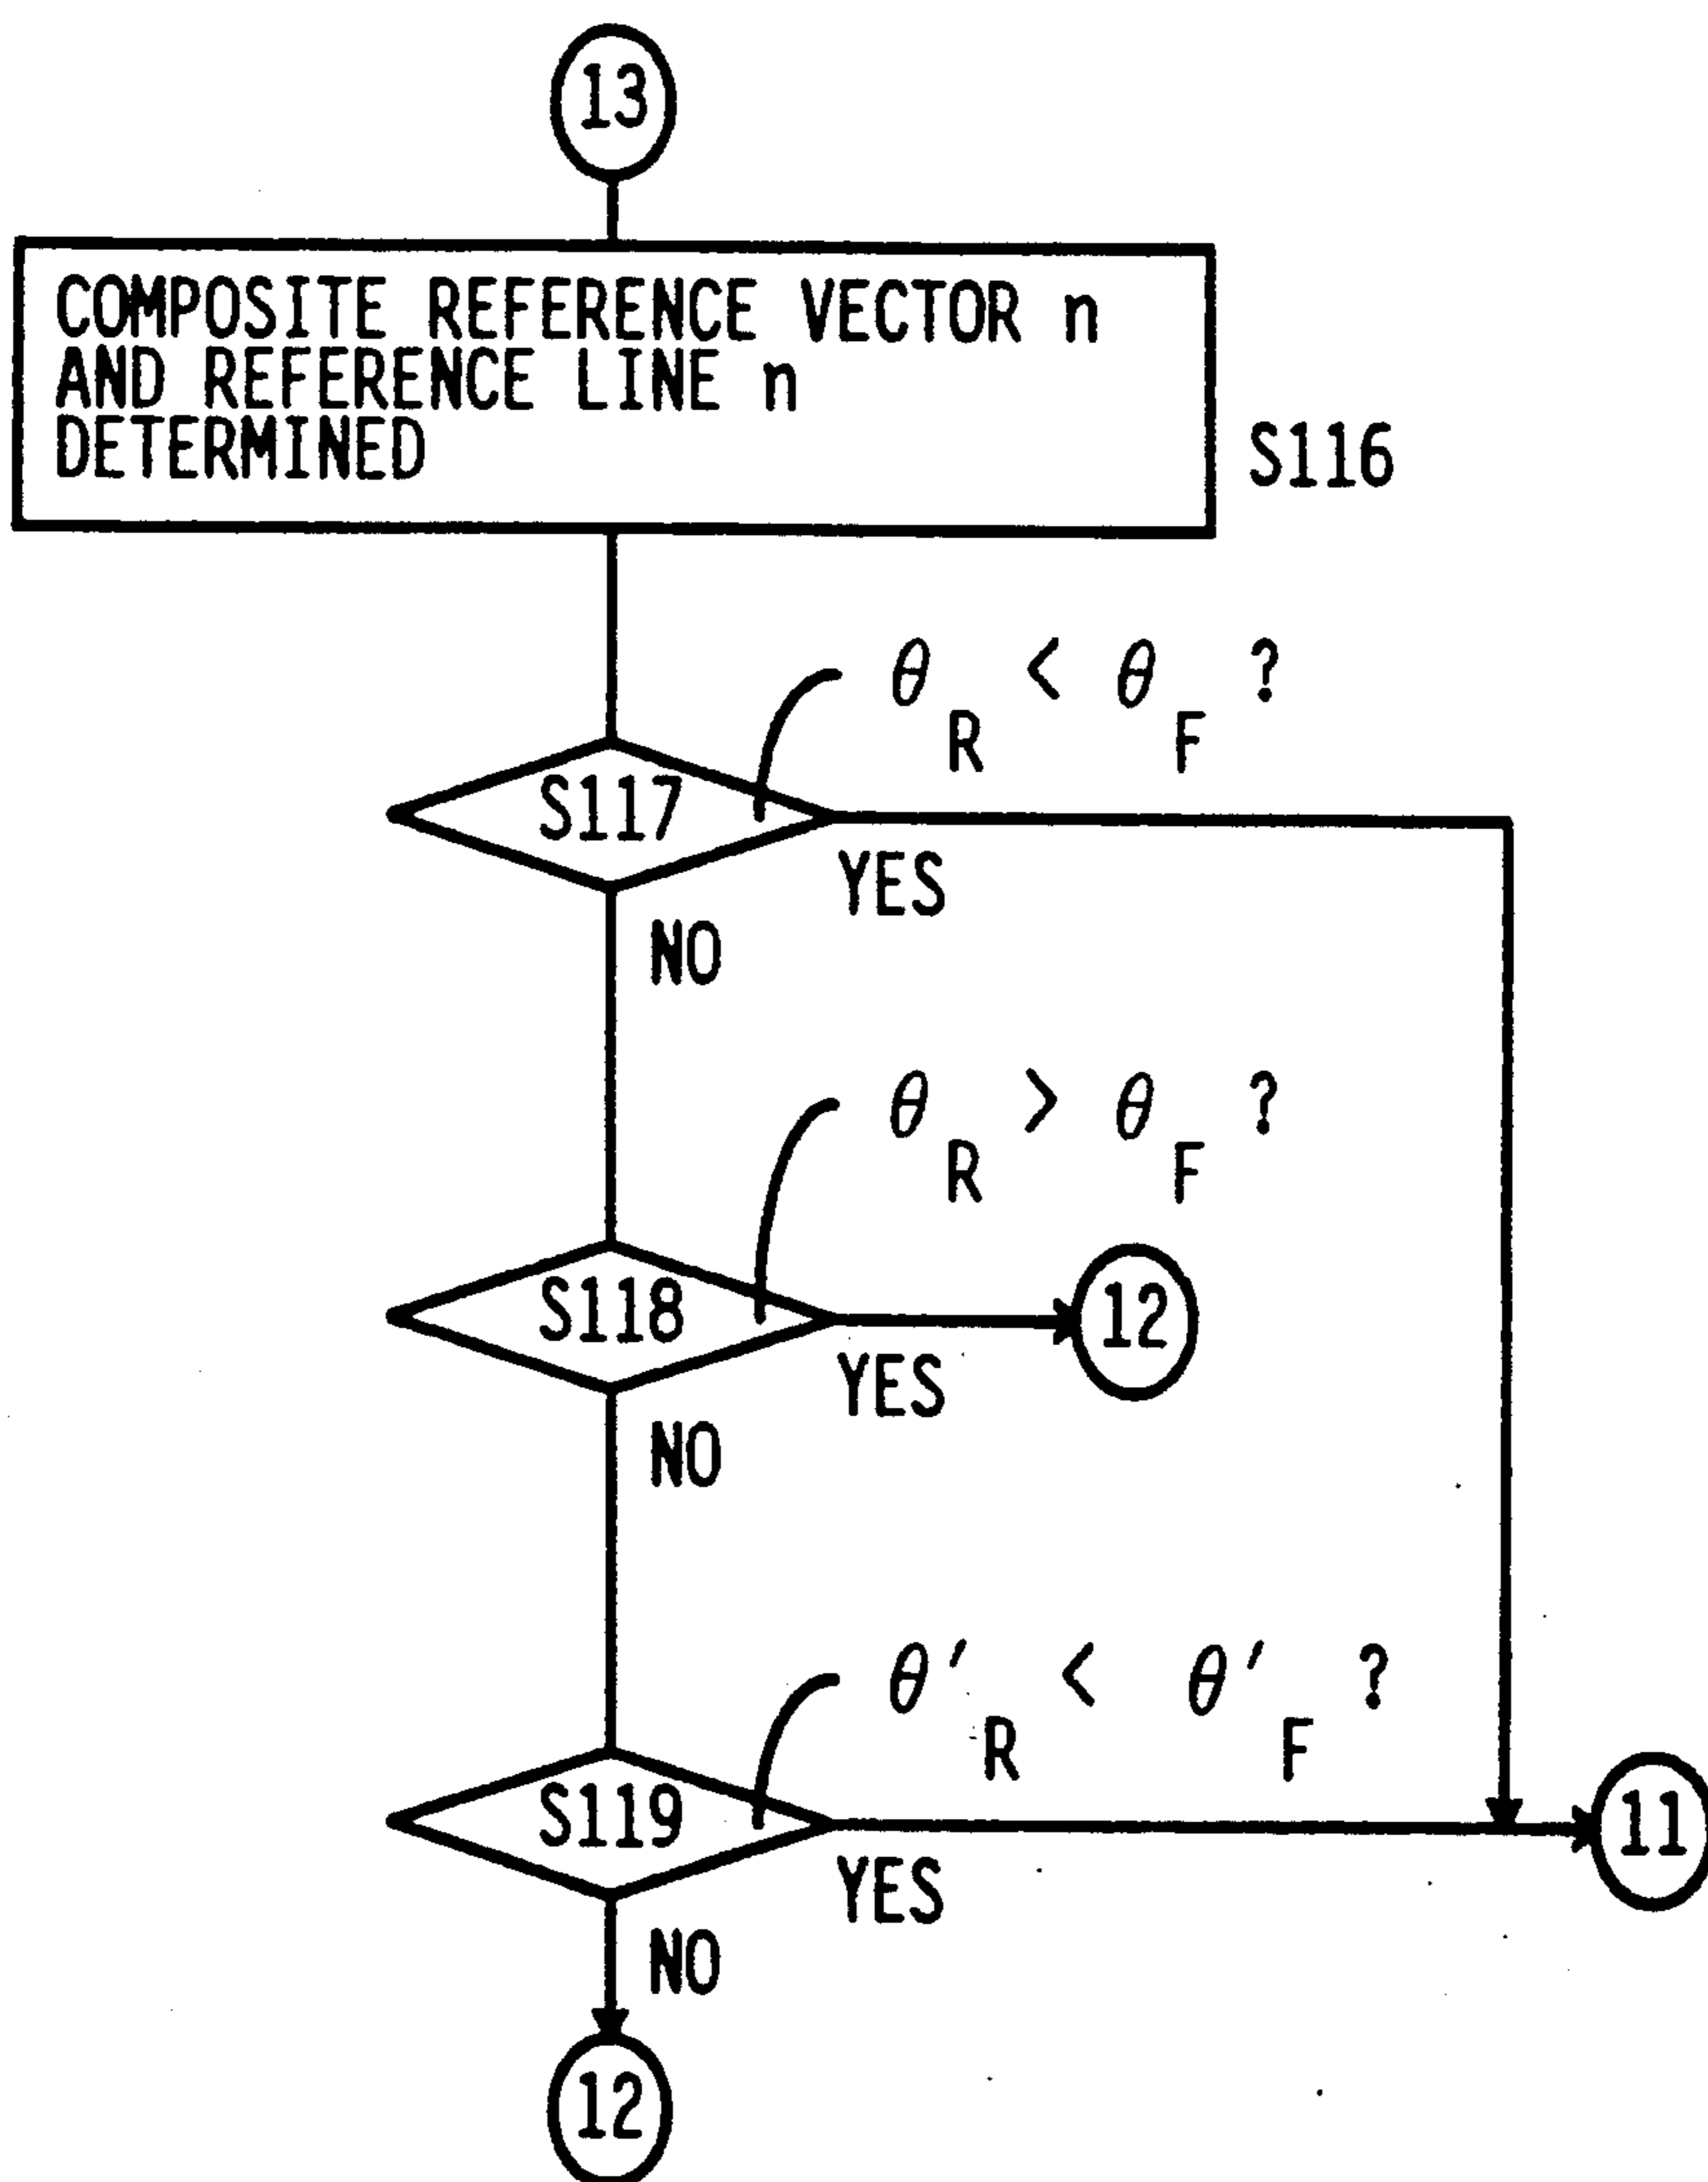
13

COMPOSITE REFERENCE VECTOR n AND REFERENCE LINE n DETERMINED

S116

$\theta_R < \theta_F$ ?

S117

YES

NO

$\theta_R > \theta_F$ ?

S118

YES

12

NO

$\theta'_R < \theta'_F$ ?

S119

YES

11

NO

12